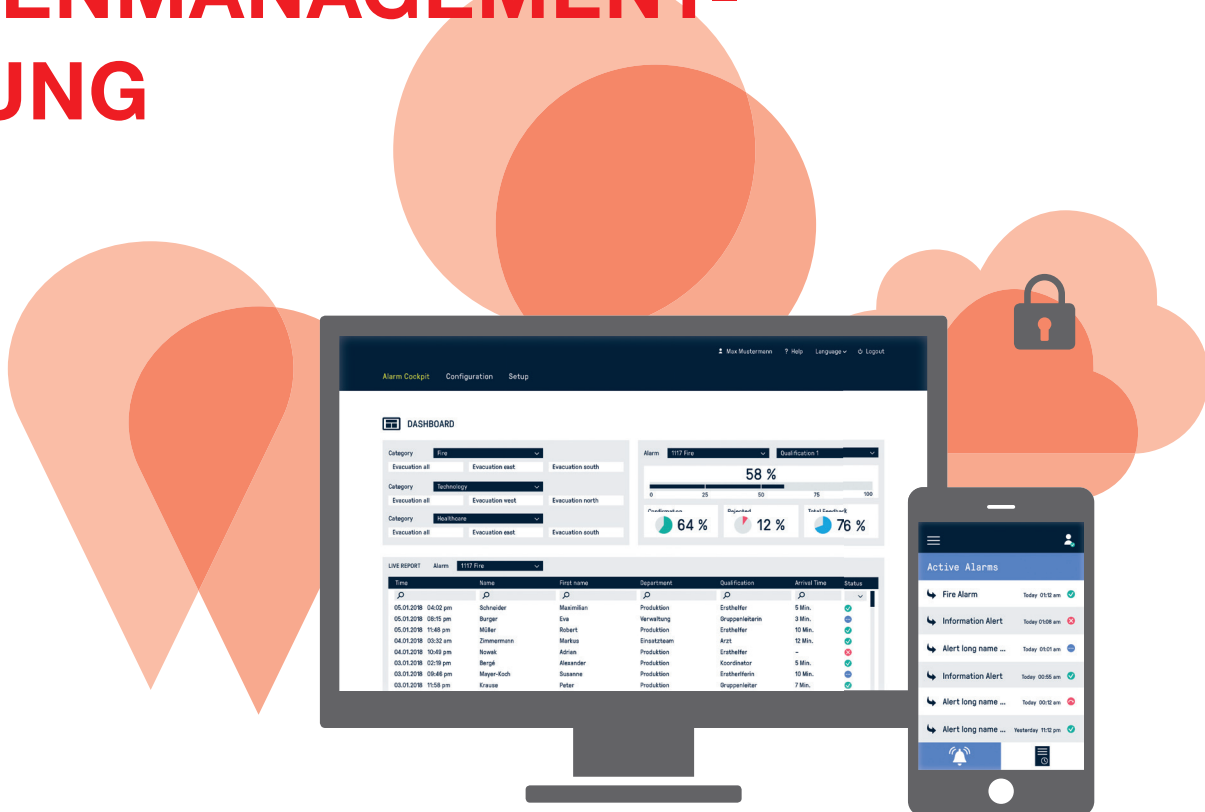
ENMANAGEMENT-
UNG

Max Mustermann ? Help Language ⏻ Logout

Alarm Cockpit Configuration Setup

DASHBOARD

Category Fire
Evacuation all Evacuation east Evacuation south
Category Technology
Evacuation all Evacuation west Evacuation north
Category Healthcare
Evacuation all Evacuation east Evacuation south

Alarm 1117 Fire Qualification 1
58 %
0 25 50 75 100
Confirmation 64 % Rejected 12 % Total Feedback 76 %

LIVE REPORT Alarm 1117 Fire

| Time | Name | First name | Department | Qualification | Arrival Time | Status |
|---|---|---|---|---|---|---|
| 05.01.2018 04:02 pm | Schneider | Maximilian | Produktion | Ersthelfer | 5 Min. | |
| 05.01.2018 08:15 pm | Burger | Eva | Verwaltung | Gruppenleiterin | 3 Min. | |
| 05.01.2018 11:48 pm | Müller | Robert | Produktion | Ersthelfer | 10 Min. | |
| 04.01.2018 03:32 am | Zimmermann | Markus | Einsatzteam | Arzt | 12 Min. | |
| 04.01.2018 10:49 pm | Nowak | Adrian | Produktion | Ersthelfer | – | |
| 03.01.2018 02:19 pm | Bergé | Alexander | Produktion | Koordinator | 5 Min. | |
| 03.01.2018 09:46 pm | Mayer-Koch | Susanne | Produktion | Ersthelferin | 10 Min. | |
| 03.01.2018 11:58 pm | Krause | Peter | Produktion | Gruppenleiter | 7 Min. | |

Active Alarms
Fire Alarm Today 01:12 am
Information Alert Today 01:08 am
Alert long name ... Today 01:01 am
Information Alert Today 00:55 am
Alert long name ... Today 00:12 am
Alert long name ... Yesterday 11:12 pm